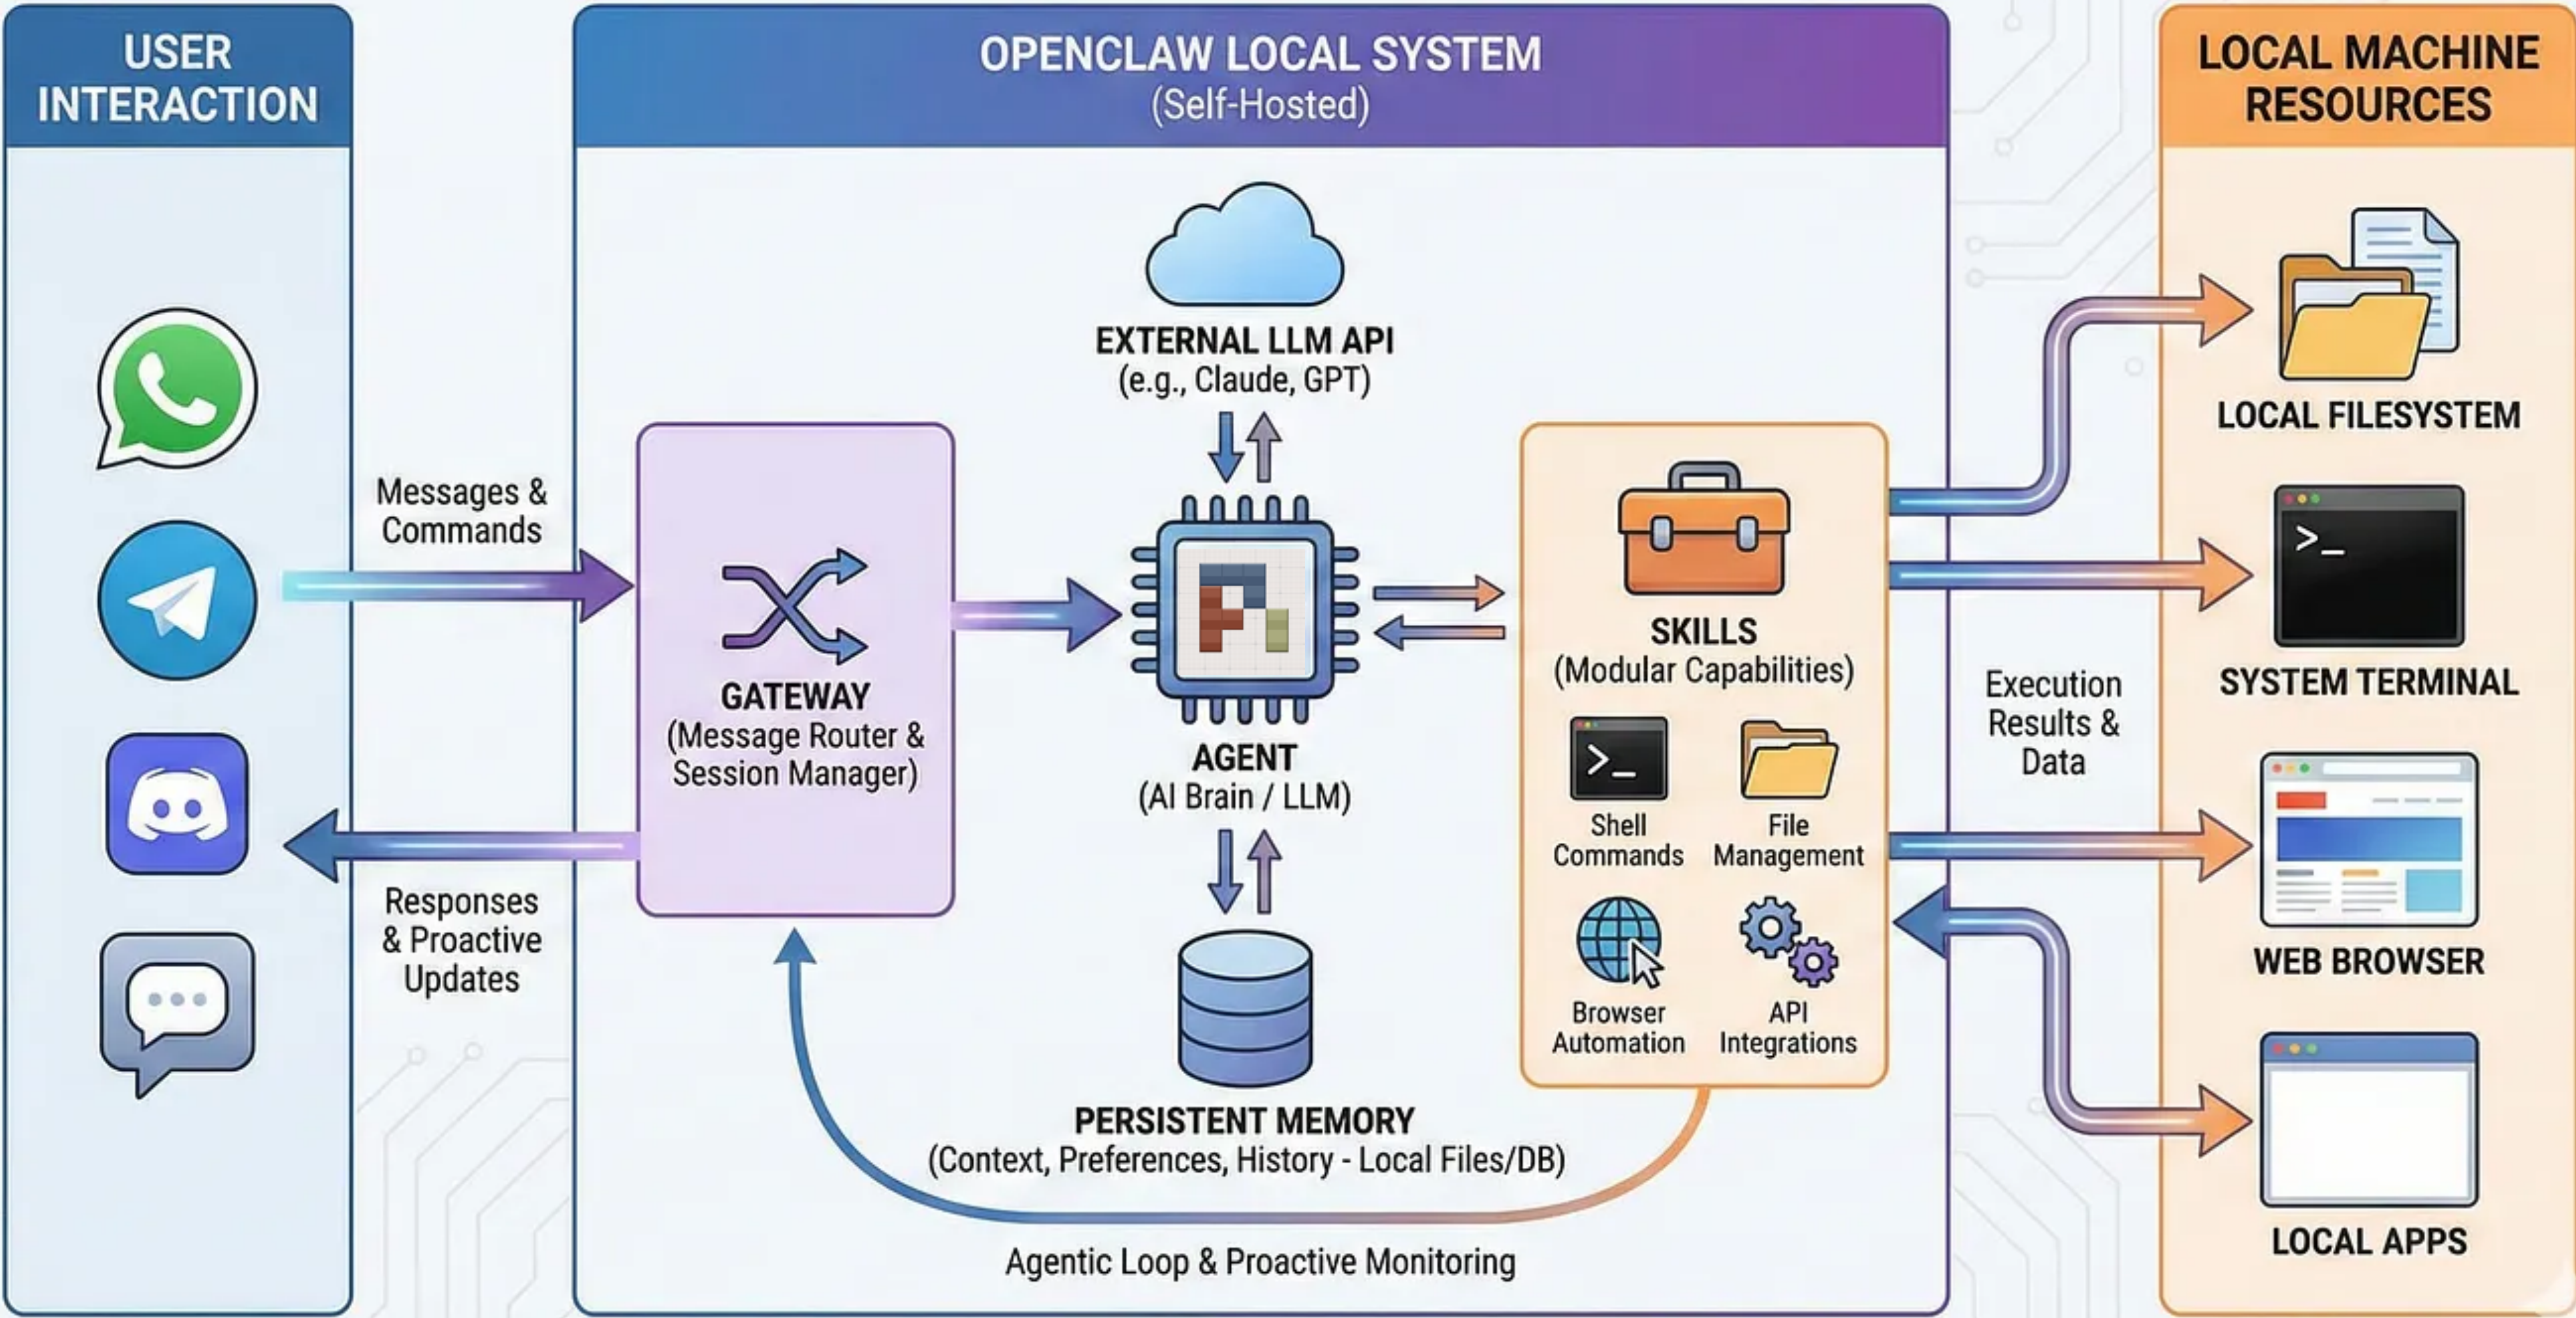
USER INTERACTION

OPENCLAW LOCAL SYSTEM
(Self-Hosted)

LOCAL MACHINE RESOURCES

Messages & Commands

Responses & Proactive Updates

EXTERNAL LLM API
(e.g., Claude, GPT)

GATEWAY
(Message Router & Session Manager)

AGENT
(AI Brain / LLM)

SKILLS
(Modular Capabilities)

>_

Shell Commands

File Management

Browser Automation

API Integrations

PERSISTENT MEMORY
(Context, Preferences, History - Local Files/DB)

Agentic Loop & Proactive Monitoring

Execution Results & Data

LOCAL FILESYSTEM

>_

SYSTEM TERMINAL

WEB BROWSER

LOCAL APPS